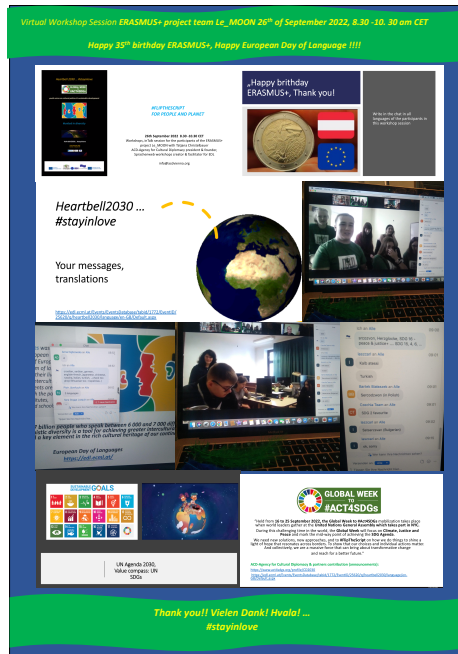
Virtual Workshop Session ERASMUS+ project team Le_MOON 26th of September 2022, 8.30 -10. 30 am CET

Happy 35th birthday ERASMUS+, Happy European Day of Language !!!!

#LIFTHESCRIPT FOR PEOPLE AND PLANET

26th September 2022 8.30 -10.30 CET
Workshops, a Talk session for the participants of the ERASMUS+ project Le_MOON with Tatjana Christelbauer
ACD-Agency for Cultural Diplomacy president & founder,
Synchronized workshops creator & facilitator for SDG

"Happy brithday ERASMUS+, Thank you!

Write in the chat in all languages of the participants in the workshop session

Heartbell2030 … #stayinlove

Your messages, translations

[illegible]

European Day of Languages

UN Agenda 2030, Value compass: UN SDGs

GLOBAL WEEK TO #ACT4SDGs

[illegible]

Thank you!! Vielen Dank! Hvala! … #stayinlove